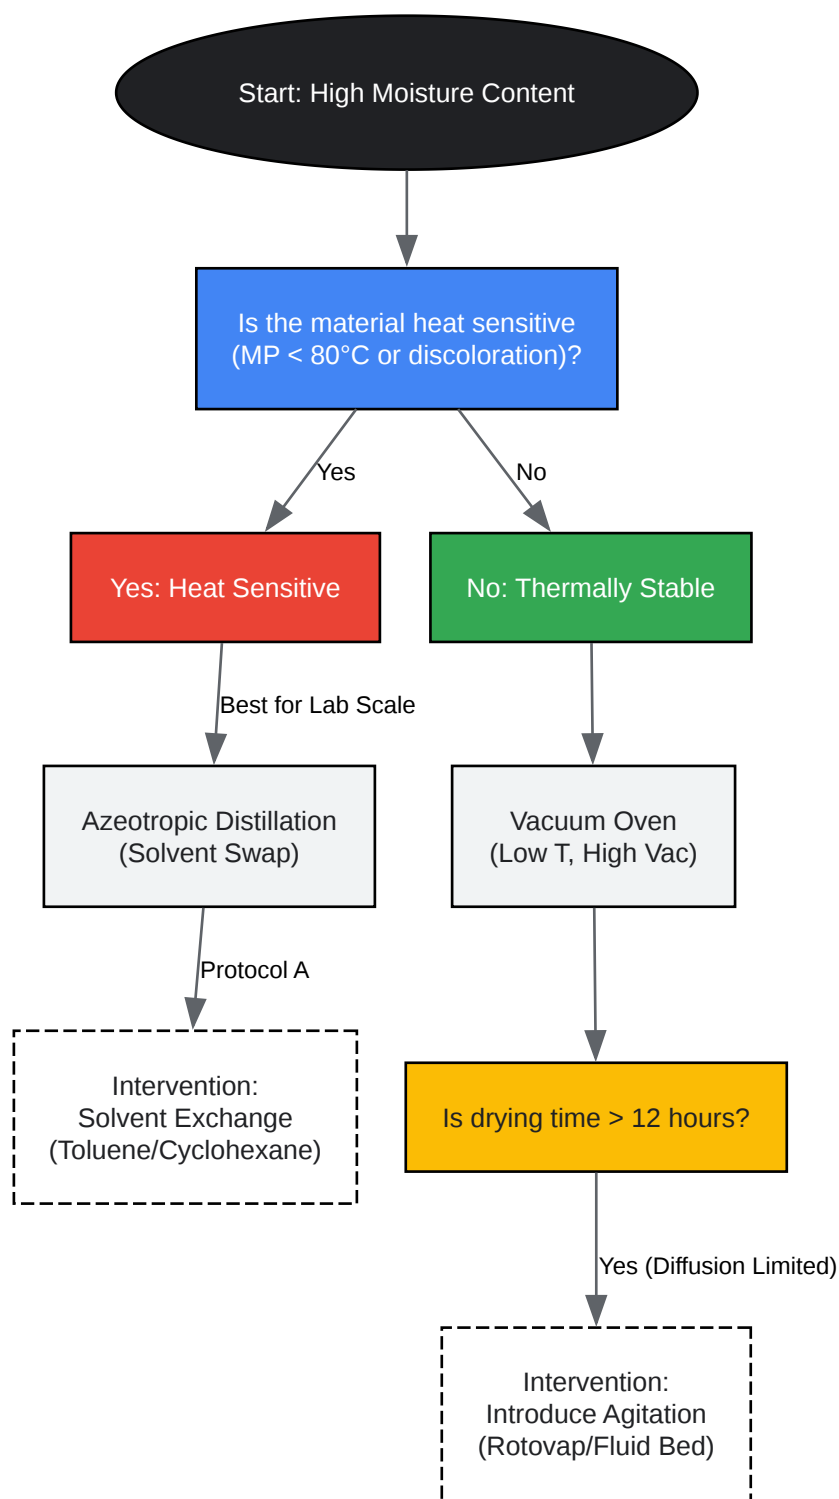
Start: High Moisture Content

Is the material heat sensitive (MP < 80°C or discoloration)?

Yes

No

Yes: Heat Sensitive

No: Thermally Stable

Best for Lab Scale

Azeotropic Distillation (Solvent Swap)

Vacuum Oven (Low T, High Vac)

Protocol A

Intervention: Solvent Exchange (Toluene/Cyclohexane)

Is drying time > 12 hours?

Yes (Diffusion Limited)

Intervention: Introduce Agitation (Rotovap/Fluid Bed)